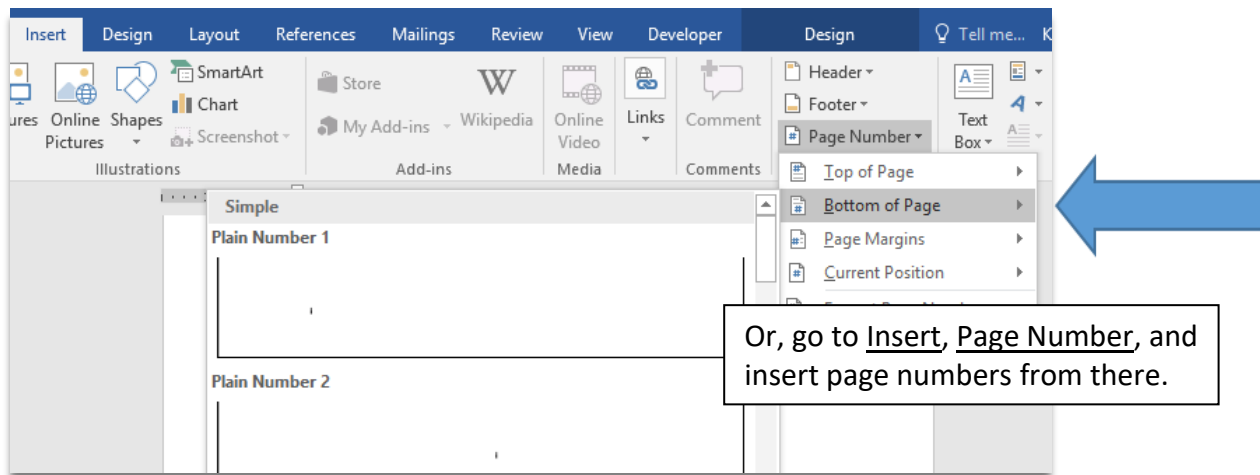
Insert Design Layout References Mailings Review View Developer Design Tell me... K

ures Online Pictures Shapes SmartArt Chart Screenshot Illustrations

Store My Add-ins Wikipedia Add-ins

Online Video Media

Links

Comment Comments

Header Footer Page Number

Text Box

Top of Page
Bottom of Page
Page Margins
Current Position

Simple
Plain Number 1
Plain Number 2

Or, go to Insert, Page Number, and insert page numbers from there.